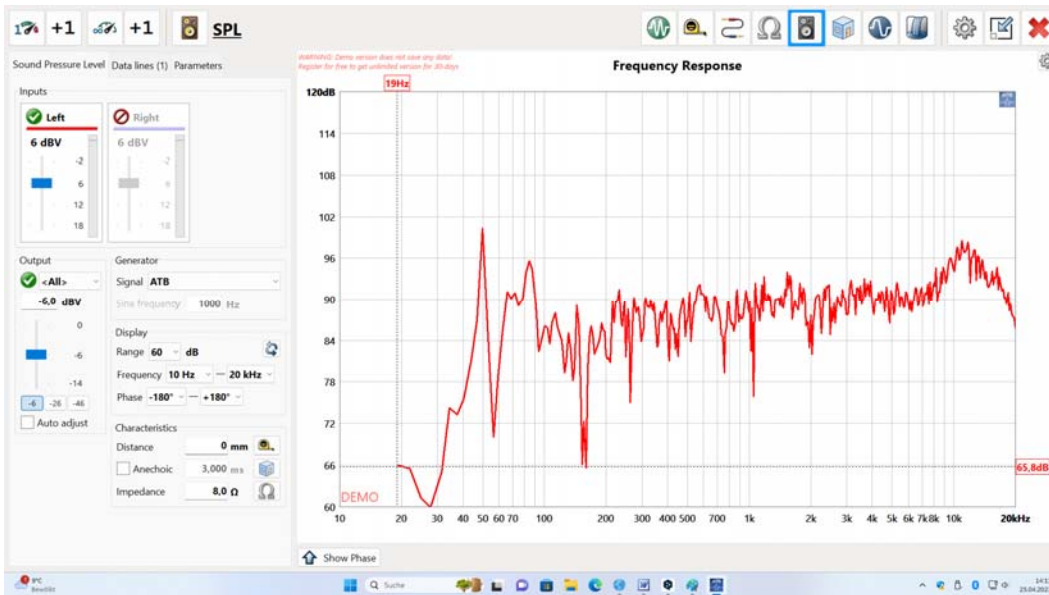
+1 +1 SPL

Sound Pressure Level Data lines (1) Parameters

Inputs

Left
6 dBV
-2
6
12
18

Right
6 dBV
-2
6
12
18

Output
<All>
-6,0 dBV
0
-6
-14
-6 -26 -46
Auto adjust

Generator
Signal ATB
Sine frequency 1000 Hz

Display
Range 60 dB
Frequency 10 Hz — 20 kHz
Phase -180° — +180°

Characteristics
Distance 0 mm
Anechoic 3,000 ms
Impedance 8,0 Ω

WARNING: Demo version does not save any data!
Register for free to get unlimited version for 30 days

Frequency Response

19Hz

120dB
114
108
102
96
90
84
78
72
66
60

65,8dB

DEMO

10 20 30 40 50 60 70 100 200 300 400 500 700 1k 2k 3k 4k 5k 6k 7k 8k 10k 20kHz

Show Phase

9°C
Bewölkt

Suche

14:1
25.04.202